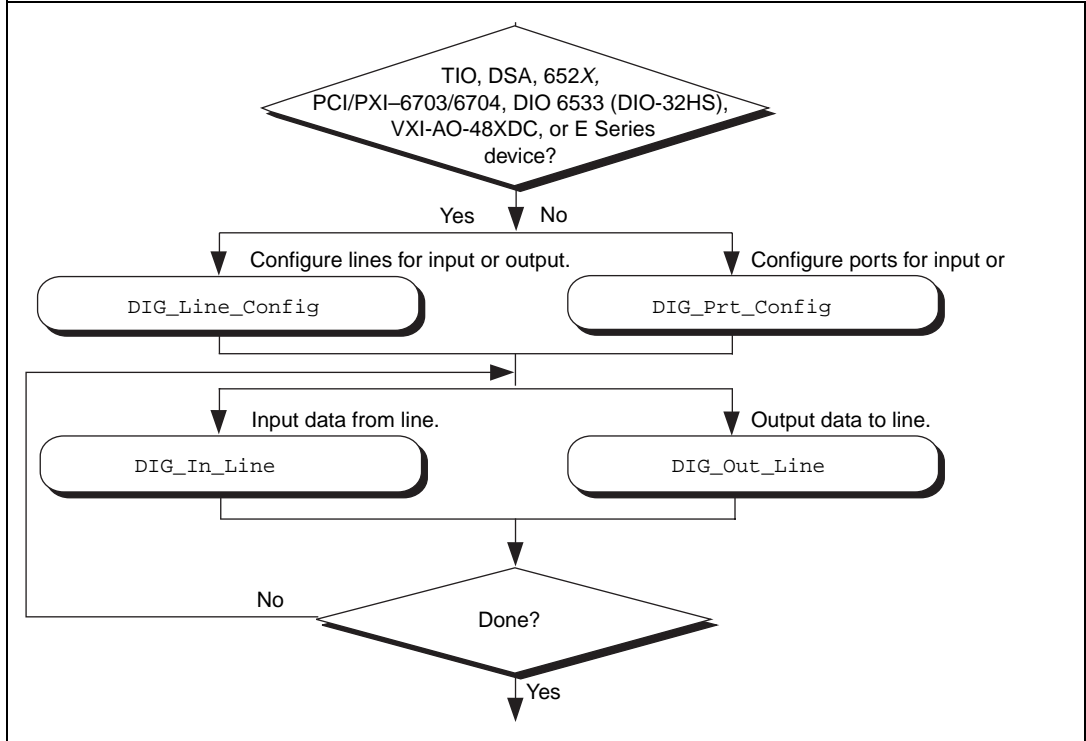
TIO, DSA, 652*X*, PCI/PXI–6703/6704, DIO 6533 (DIO-32HS), VXI-AO-48XDC, or E Series device?

Yes

No

Configure lines for input or output.

Configure ports for input or

DIG_Line_Config

DIG_Prt_Config

Input data from line.

Output data to line.

DIG_In_Line

DIG_Out_Line

No

Done?

Yes